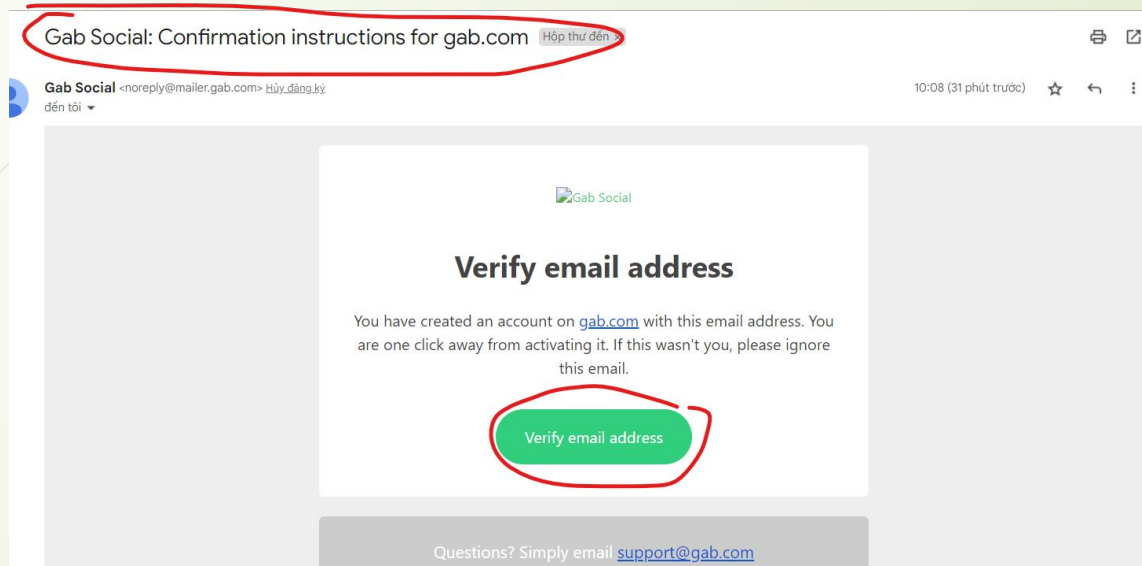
Gab Social: Confirmation instructions for gab.com Hộp thư đến

Gab Social <noreply@mailer.gab.com> Hủy đăng ký
đến tôi

10:08 (31 phút trước)

Gab Social

Verify email address

You have created an account on gab.com with this email address. You are one click away from activating it. If this wasn't you, please ignore this email.

Verify email address

Questions? Simply email support@gab.com